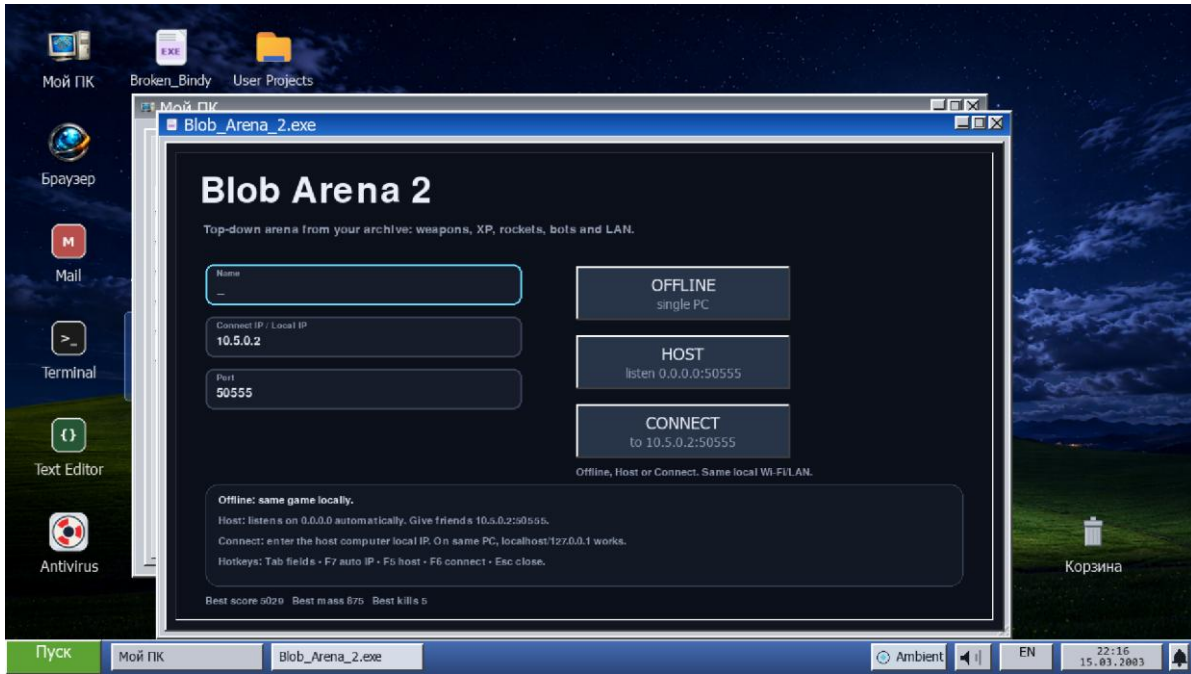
Мой ПК

Broken_Bindy

User Projects

Браузер

Mail

Terminal

Text Editor

Antivirus

Корзина

Мой ПК

Blob_Arena_2.exe

Blob Arena 2

Top-down arena from your archive: weapons, XP, rockets, bots and LAN.

Name
_

Connect IP / Local IP
10.5.0.2

Port
50555

OFFLINE
single PC

HOST
listen 0.0.0.0:50555

CONNECT
to 10.5.0.2:50555

Offline, Host or Connect. Same local Wi-Fi/LAN.

Offline: same game locally.

Host: listens on 0.0.0.0 automatically. Give friends 10.5.0.2:50555.

Connect: enter the host computer local IP. On same PC, localhost/127.0.0.1 works.

Hotkeys: Tab fields • F7 auto IP • F5 host • F6 connect • Esc close.

Best score 5029 Best mass 875 Best kills 5

Пуск

Мой ПК

Blob_Arena_2.exe

Ambient

EN

22:16
15.03.2003